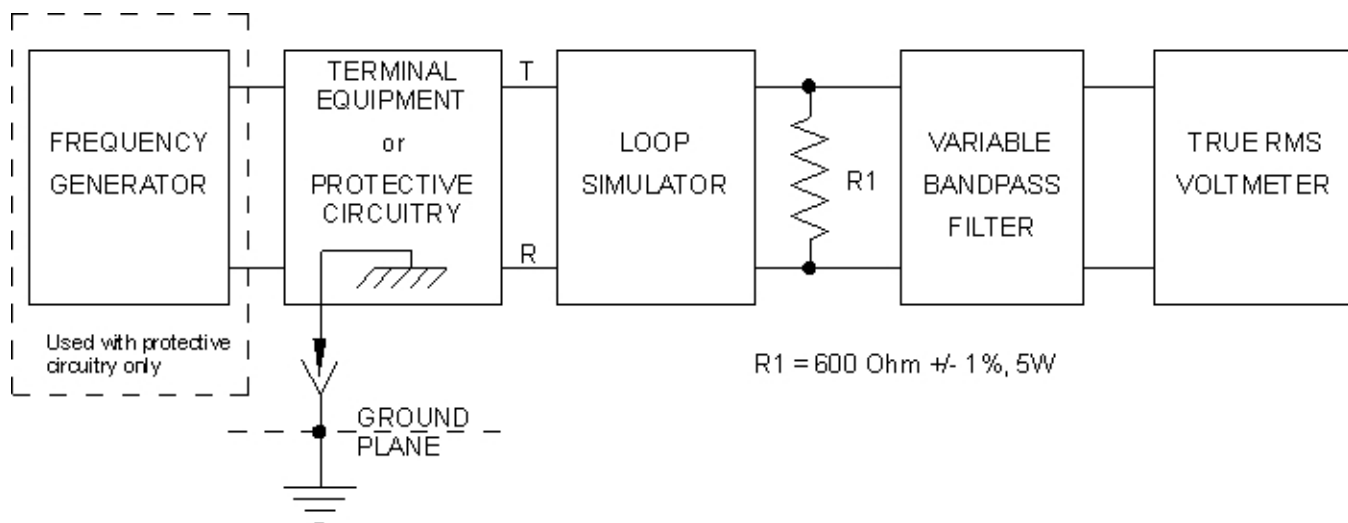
FREQUENCY GENERATOR

Used with protective circuitry only

TERMINAL EQUIPMENT or PROTECTIVE CIRCUITRY

T

R

LOOP SIMULATOR

R1

VARIABLE BANDPASS FILTER

TRUE RMS VOLTMETER

R1 = 600 Ohm +/- 1%, 5W

GROUND PLANE